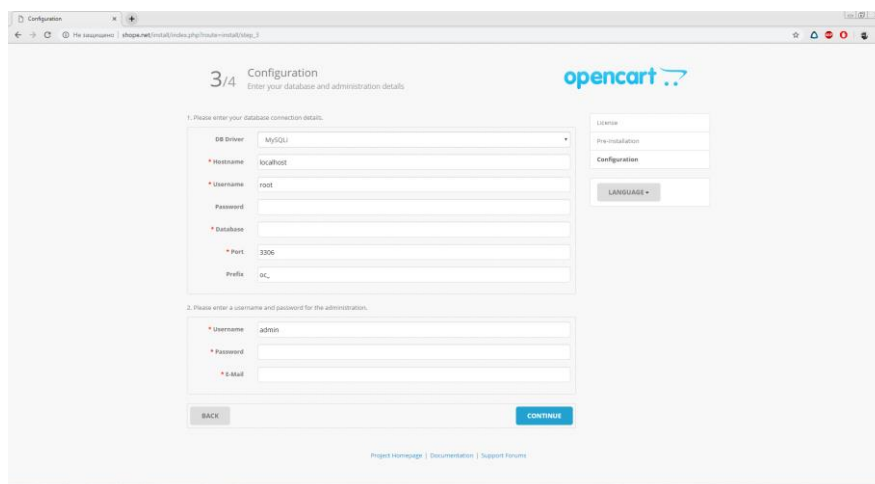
Configuration

Не защищено | shope.net/install/index.php?route=install/step_3

3/4 Configuration
Enter your database and administration details

opencart

1. Please enter your database connection details.

DB Driver MySQLi

* Hostname localhost

* Username root

Password

* Database

* Port 3306

Prefix oc_

2. Please enter a username and password for the administration.

* Username admin

* Password

* E-Mail

BACK

CONTINUE

License
Pre-Installation
Configuration

LANGUAGE ▾

Project Homepage | Documentation | Support Forums